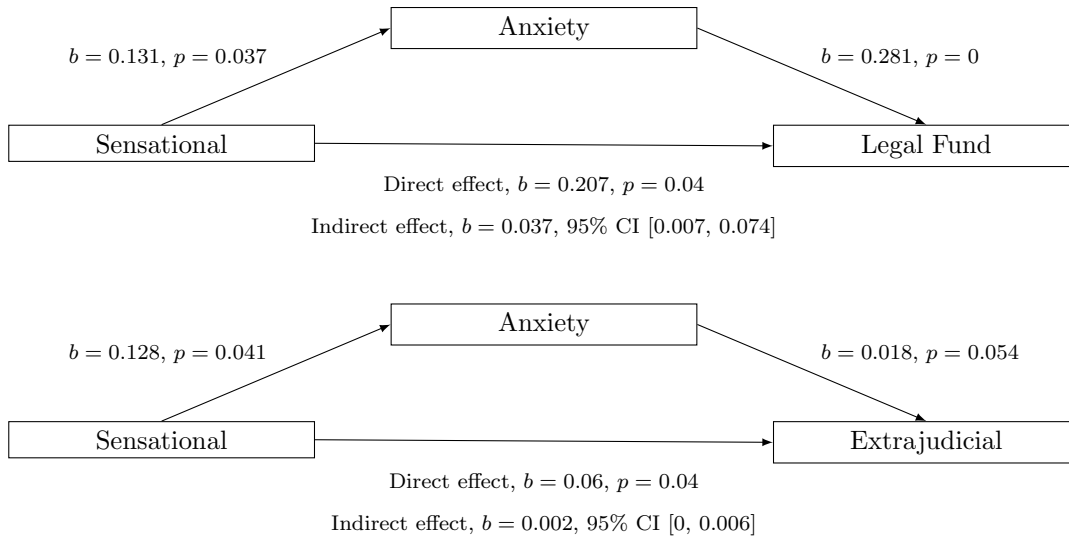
Anxiety

$b = 0.131$, $p = 0.037$

$b = 0.281$, $p = 0$

Sensational

Legal Fund

Direct effect, $b = 0.207$, $p = 0.04$

Indirect effect, $b = 0.037$, 95% CI [0.007, 0.074]

Anxiety

$b = 0.128$, $p = 0.041$

$b = 0.018$, $p = 0.054$

Sensational

Extrajudicial

Direct effect, $b = 0.06$, $p = 0.04$

Indirect effect, $b = 0.002$, 95% CI [0, 0.006]